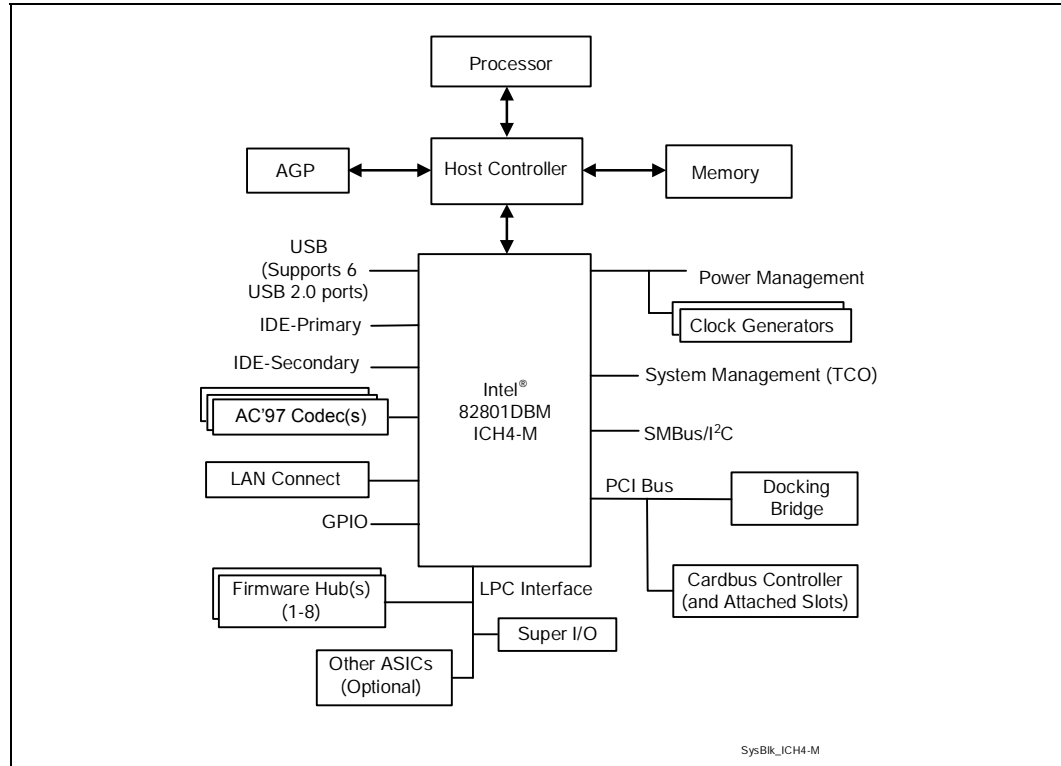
Processor

AGP

Host Controller

Memory

USB (Supports 6 USB 2.0 ports)

IDE-Primary

IDE-Secondary

AC'97 Codec(s)

LAN Connect

GPIO

Intel® 82801DBM ICH4-M

Power Management

Clock Generators

System Management (TCO)

SMBus/I$^2$C

PCI Bus

Docking Bridge

Cardbus Controller (and Attached Slots)

Firmware Hub(s) (1-8)

LPC Interface

Super I/O

Other ASICs (Optional)

SysBlk_ICH4-M